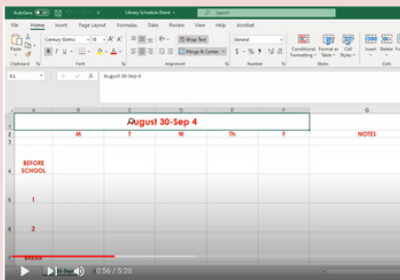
AutoSave Library Schedule Blank Search

File Home Insert Page Layout Formulas Data Review View Help Acrobat

Paste Century Gothic 18 Wrap Text General Conditional Formatting Format as Table Cell Styles Insert Delete

Clipboard Font Alignment Number Styles Cells

A1 August 30-Sep 4

A B C D E F G

1 August 30-Sep 4

2 M T W Th F NOTES

3

4 BEFORE SCHOOL

5 1

6 2

BREAK

0:56 / 5:20